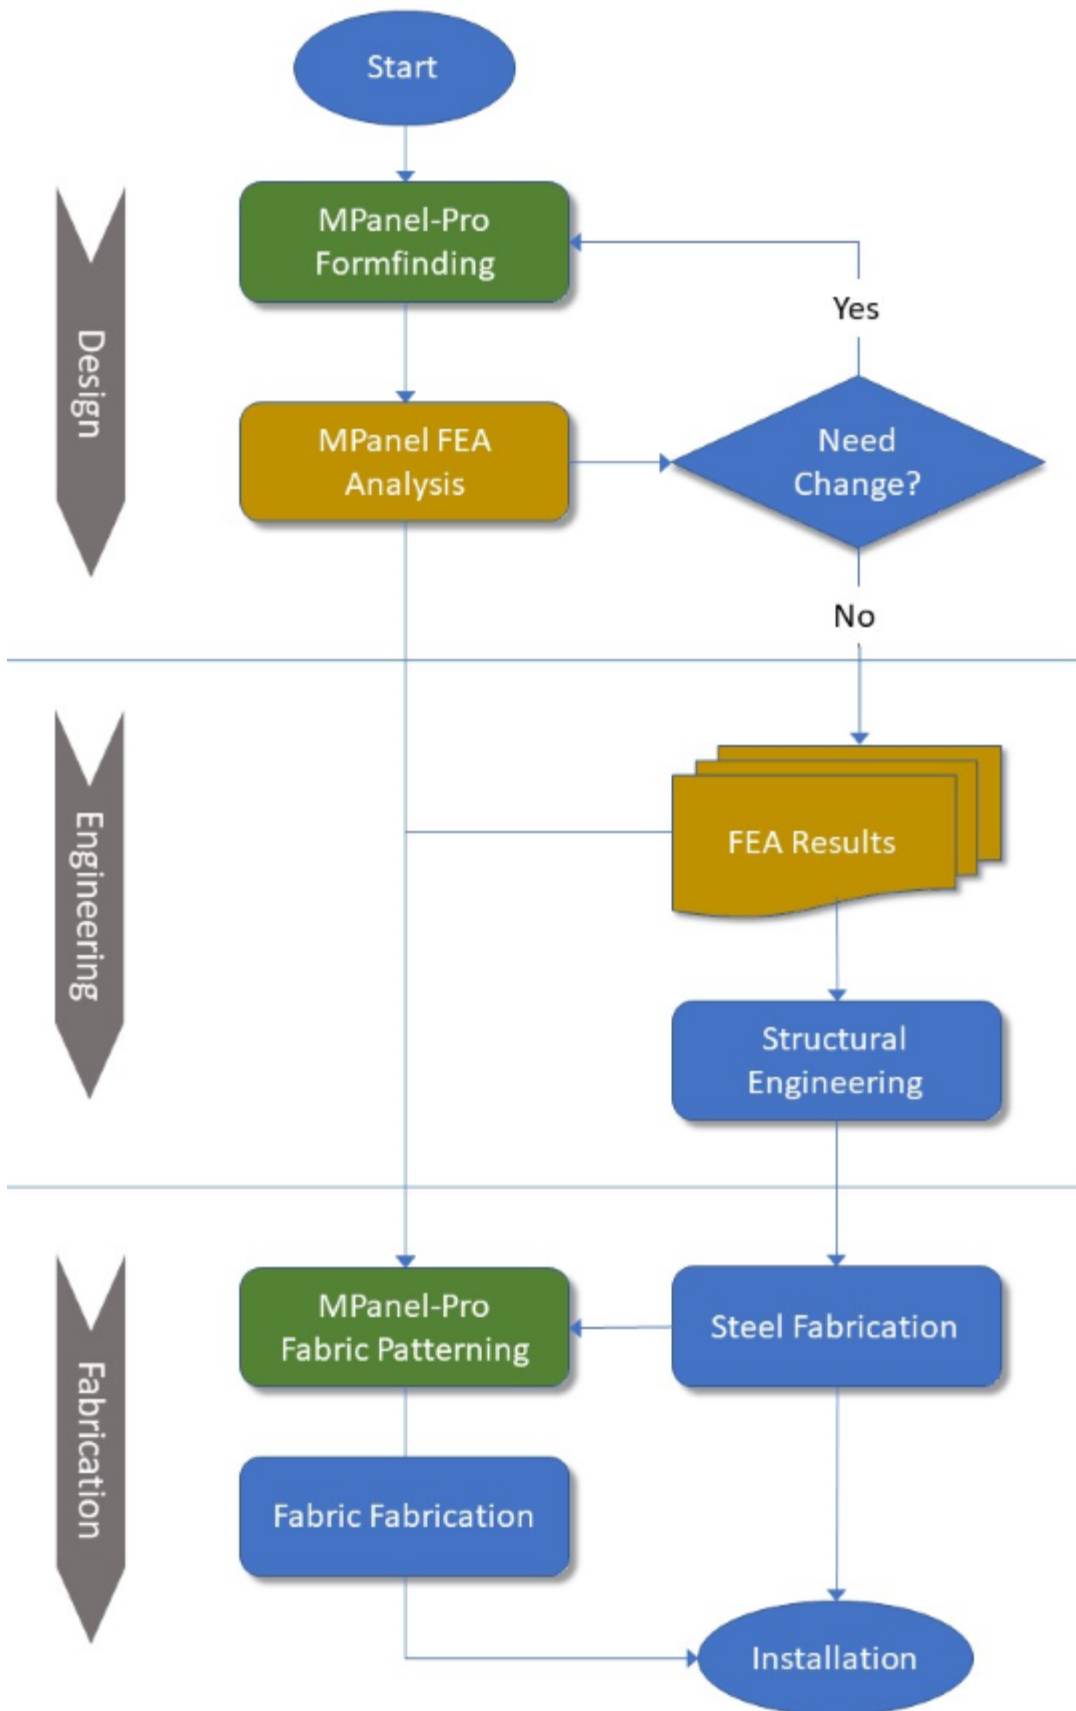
Start

Design

MPanel-Pro Formfinding

Yes

MPanel FEA Analysis

Need Change?

No

Engineering

FEA Results

Structural Engineering

Fabrication

MPanel-Pro Fabric Patterning

Steel Fabrication

Fabric Fabrication

Installation